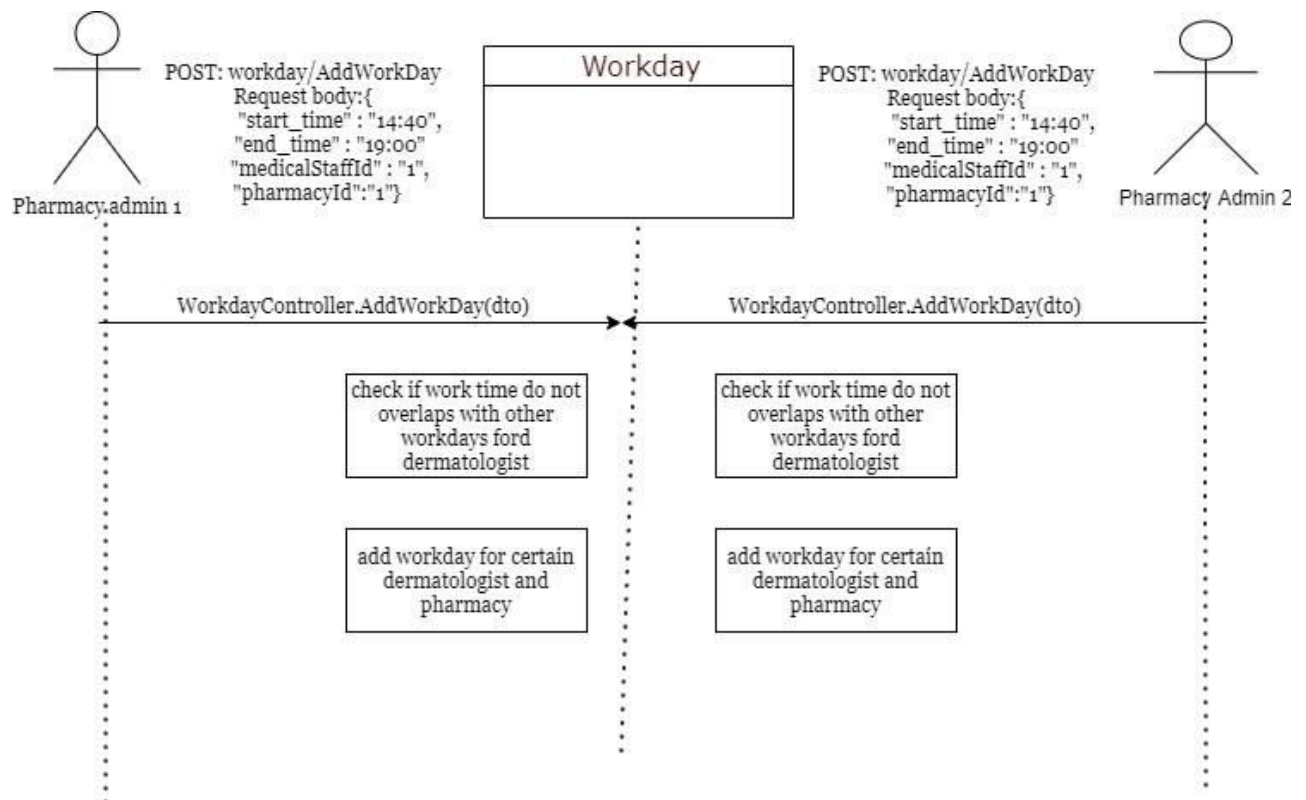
Pharmacy.admin 1

POST: workday/AddWorkDay
Request body:{
"start_time" : "14:40",
"end_time" : "19:00"
"medicalStaffId" : "1",
"pharmacyId":"1"}

Workday

POST: workday/AddWorkDay
Request body:{
"start_time" : "14:40",
"end_time" : "19:00"
"medicalStaffId" : "1",
"pharmacyId":"1"}

Pharmacy Admin 2

WorkdayController.AddWorkDay(dto)

WorkdayController.AddWorkDay(dto)

check if work time do not overlaps with other workdays ford dermatologist

check if work time do not overlaps with other workdays ford dermatologist

add workday for certain dermatologist and pharmacy

add workday for certain dermatologist and pharmacy